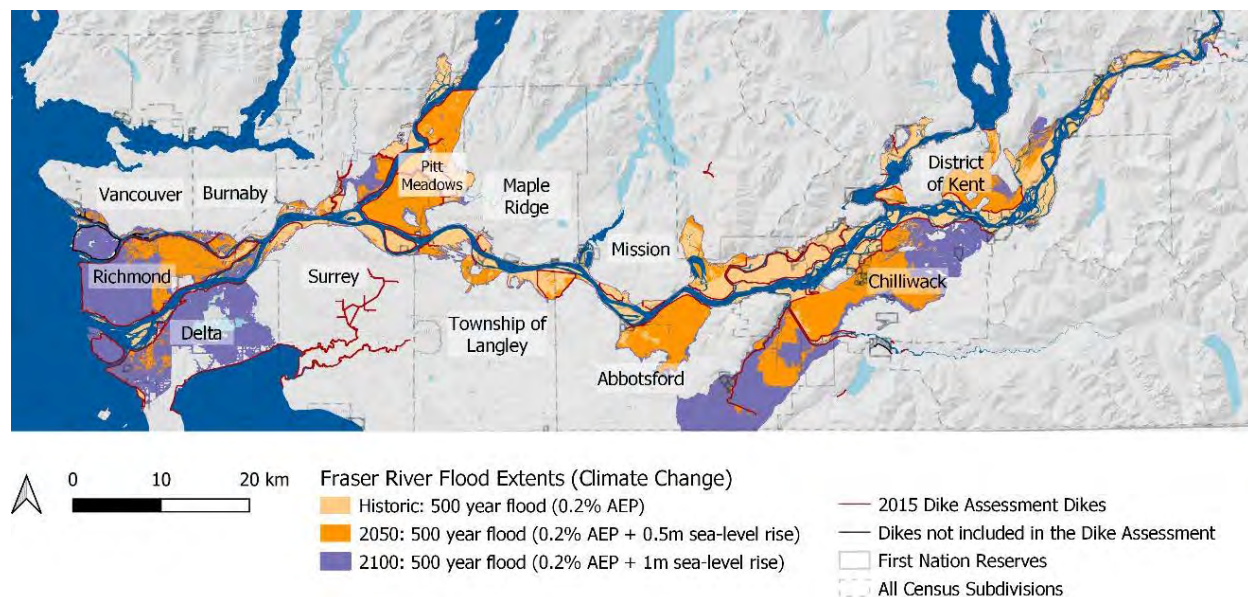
Vancouver
Burnaby
Pitt Meadows
Maple Ridge
Mission
District of Kent
Richmond
Surrey
Delta
Township of Langley
Abbotsford
Chilliwack

0 10 20 km

Fraser River Flood Extents (Climate Change)
Historic: 500 year flood (0.2% AEP)
2050: 500 year flood (0.2% AEP + 0.5m sea-level rise)
2100: 500 year flood (0.2% AEP + 1m sea-level rise)

2015 Dike Assessment Dikes
Dikes not included in the Dike Assessment
First Nation Reserves
All Census Subdivisions